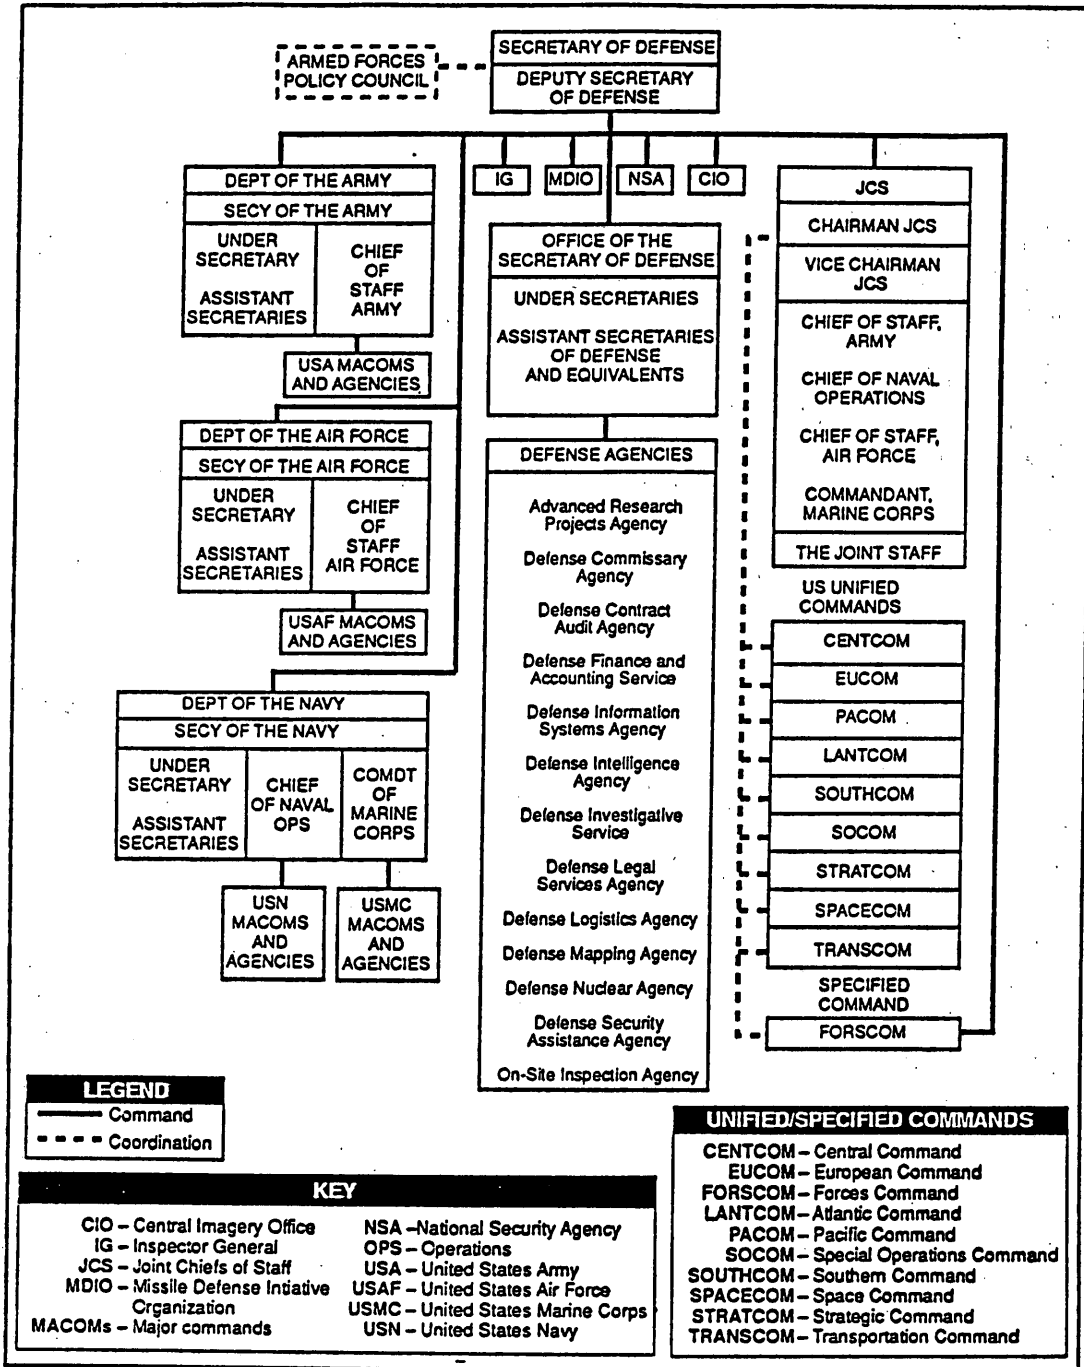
ARMED FORCES POLICY COUNCIL

SECRETARY OF DEFENSE

DEPUTY SECRETARY OF DEFENSE

DEPT OF THE ARMY

SECY OF THE ARMY

UNDER SECRETARY

ASSISTANT SECRETARIES

CHIEF OF STAFF ARMY

USA MACOMS AND AGENCIES

IG

MDIO

NSA

CIO

OFFICE OF THE SECRETARY OF DEFENSE

UNDER SECRETARIES

ASSISTANT SECRETARIES OF DEFENSE AND EQUIVALENTS

JCS

CHAIRMAN JCS

VICE CHAIRMAN JCS

CHIEF OF STAFF, ARMY

CHIEF OF NAVAL OPERATIONS

CHIEF OF STAFF, AIR FORCE

COMMANDANT, MARINE CORPS

THE JOINT STAFF

DEPT OF THE AIR FORCE

SECY OF THE AIR FORCE

UNDER SECRETARY

ASSISTANT SECRETARIES

CHIEF OF STAFF AIR FORCE

USAF MACOMS AND AGENCIES

DEFENSE AGENCIES

Advanced Research Projects Agency

Defense Commissary Agency

Defense Contract Audit Agency

Defense Finance and Accounting Service

Defense Information Systems Agency

Defense Intelligence Agency

Defense Investigative Service

Defense Legal Services Agency

Defense Logistics Agency

Defense Mapping Agency

Defense Nuclear Agency

Defense Security Assistance Agency

On-Site Inspection Agency

US UNIFIED COMMANDS

CENTCOM

EUCOM

PACOM

LANTCOM

SOUTHCOM

SOCOM

STRATCOM

SPACECOM

TRANSCOM

SPECIFIED COMMAND

FORSCOM

DEPT OF THE NAVY

SECY OF THE NAVY

UNDER SECRETARY

ASSISTANT SECRETARIES

CHIEF OF NAVAL OPS

COMDT OF MARINE CORPS

USN MACOMS AND AGENCIES

USMC MACOMS AND AGENCIES

LEGEND

Command

Coordination

UNIFIED/SPECIFIED COMMANDS

CENTCOM – Central Command
EUCOM – European Command
FORSCOM – Forces Command
LANTCOM – Atlantic Command
PACOM – Pacific Command
SOCOM – Special Operations Command
SOUTHCOM – Southern Command
SPACECOM – Space Command
STRATCOM – Strategic Command
TRANSCOM – Transportation Command

KEY

CIO – Central Imagery Office
IG – Inspector General
JCS – Joint Chiefs of Staff
MDIO – Missile Defense Intiative Crganization
MACOMs – Major commands
NSA –National Security Agency
OPS – Operations
USA – United States Army
USAF – United States Air Force
USMC – United States Marine Corps
USN – United States Navy